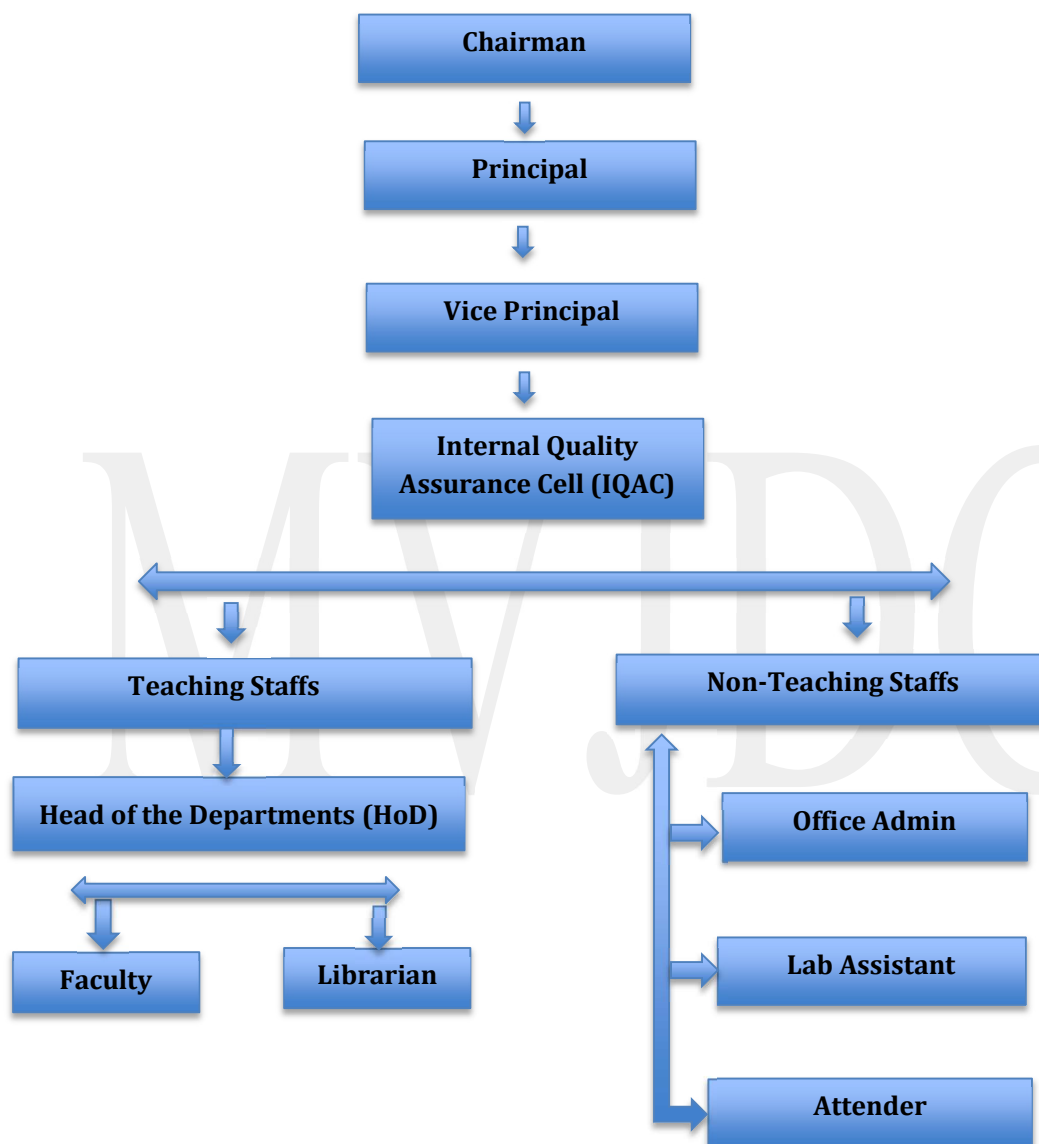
Chairman

Principal

Vice Principal

Internal Quality Assurance Cell (IQAC)

MVJDC

Teaching Staffs

Non-Teaching Staffs

Head of the Departments (HoD)

Office Admin

Faculty

Librarian

Lab Assistant

Attender